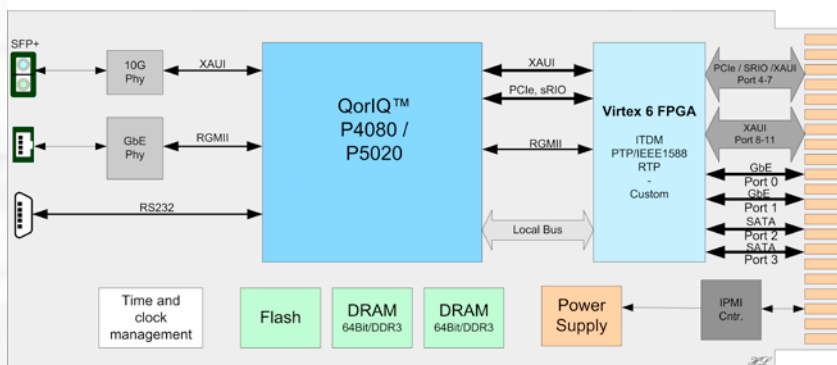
SFP+

10G Phy

XAUI

GbE Phy

RGMII

RS232

QorIQ™ P4080 / P5020

XAUI

PCIe, sRIO

RGMII

Local Bus

Virtex 6 FPGA

ITDM
PTP/IEEE1588
RTP
-
Custom

PCIe / SRIO /XAUI Port 4-7

XAUI Port 8-11

GbE Port 0

GbE Port 1

SATA Port 2

SATA Port 3

Time and clock management

Flash

DRAM 64Bit/DDR3

DRAM 64Bit/DDR3

Power Supply

IPMI Cntr.